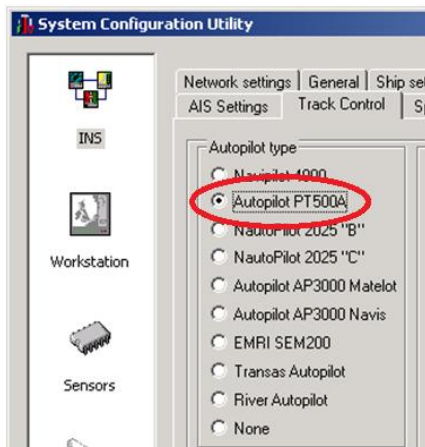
System Configuration Utility

INS

Workstation

Sensors

Network settings | General | Ship se
AIS Settings | Track Control | Sp

Autopilot type
Navipilot 4000
Autopilot PT500A
NautoPilot 2025 "B"
NautoPilot 2025 "C"
Autopilot AP3000 Matelot
Autopilot AP3000 Navis
EMRI SEM200
Transas Autopilot
River Autopilot
None